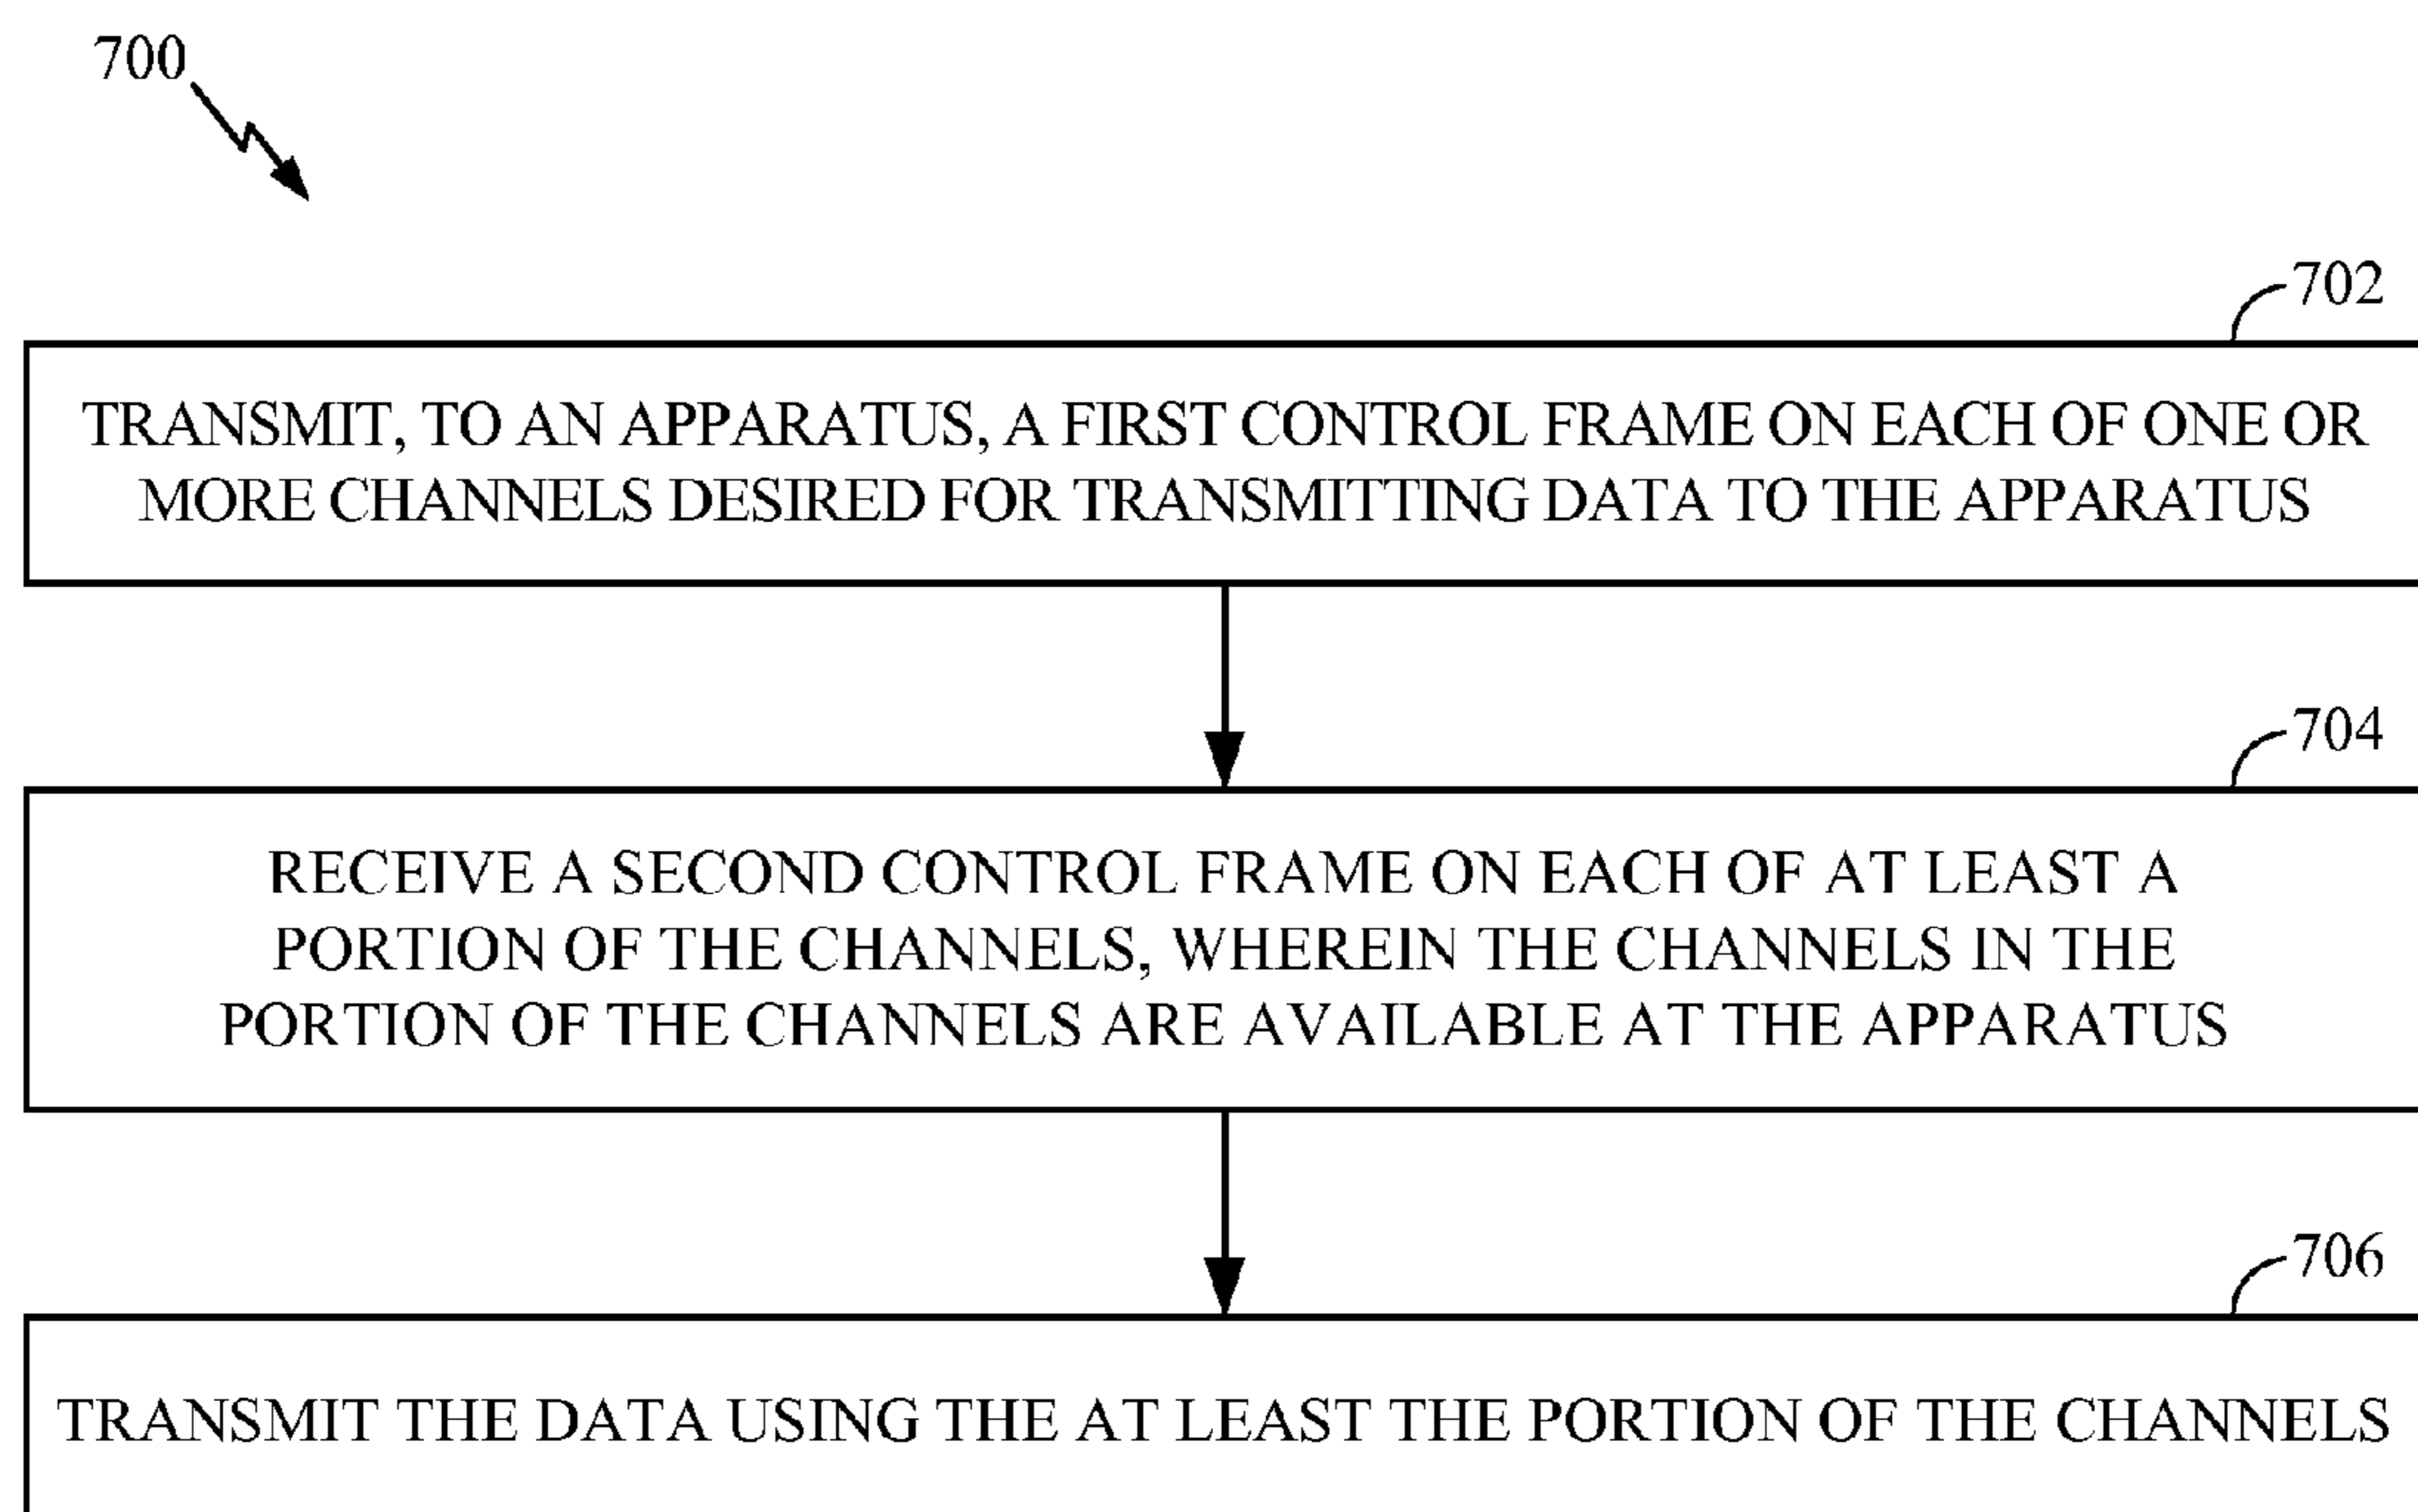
700

702

TRANSMIT, TO AN APPARATUS, A FIRST CONTROL FRAME ON EACH OF ONE OR MORE CHANNELS DESIRED FOR TRANSMITTING DATA TO THE APPARATUS

704

RECEIVE A SECOND CONTROL FRAME ON EACH OF AT LEAST A PORTION OF THE CHANNELS, WHEREIN THE CHANNELS IN THE PORTION OF THE CHANNELS ARE AVAILABLE AT THE APPARATUS

706

TRANSMIT THE DATA USING THE AT LEAST THE PORTION OF THE CHANNELS